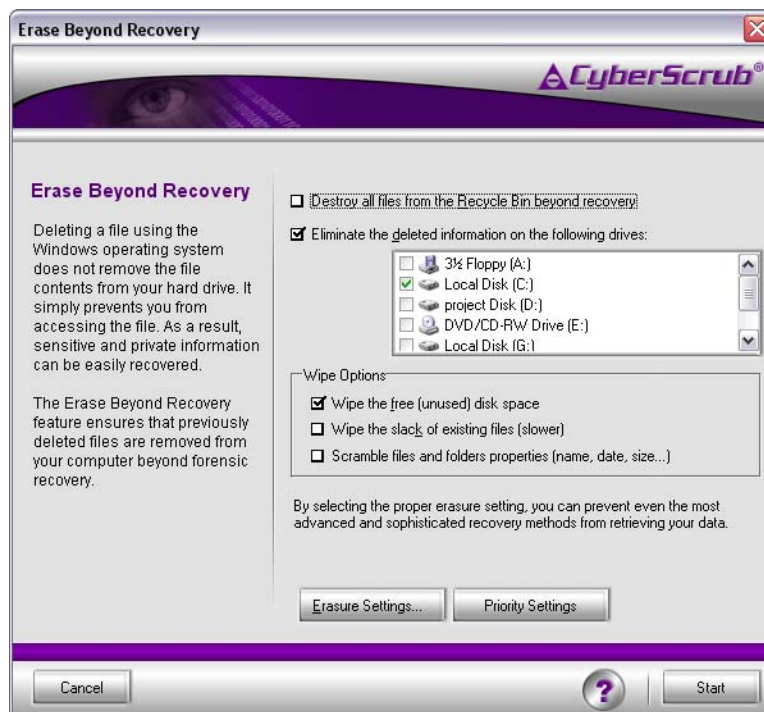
Erase Beyond Recovery

CyberScrub®

Erase Beyond Recovery

Deleting a file using the Windows operating system does not remove the file contents from your hard drive. It simply prevents you from accessing the file. As a result, sensitive and private information can be easily recovered.

The Erase Beyond Recovery feature ensures that previously deleted files are removed from your computer beyond forensic recovery.

Destroy all files from the Recycle Bin beyond recovery

Eliminate the deleted information on the following drives:

3½ Floppy (A:)
Local Disk (C:)
project Disk (D:)
DVD/CD-RW Drive (E:)
Local Disk (G:)

Wipe Options

Wipe the free (unused) disk space

Wipe the slack of existing files (slower)

Scramble files and folders properties (name, date, size...)

By selecting the proper erasure setting, you can prevent even the most advanced and sophisticated recovery methods from retrieving your data.

Erasure Settings...

Priority Settings

Cancel

?

Start